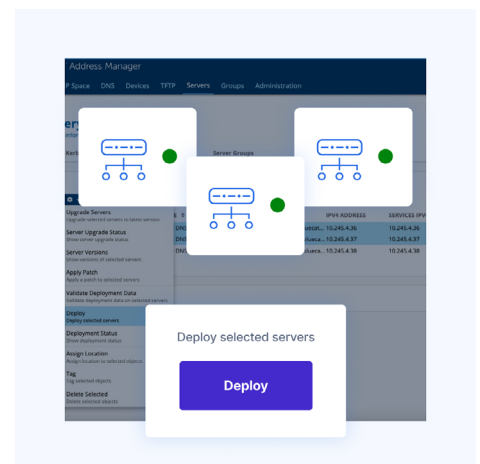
Address Manager

P Space DNS Devices TFTP Servers Groups Administration

Server Groups

Upgrade Servers
Upgrade selected servers to latest version

Server Upgrade Status
Show server upgrade status

Server Versions
Show versions of selected servers

Apply Patch
Apply a patch to selected servers

Validate Deployment Data
Validate deployment data on selected servers

Deploy
Deploy selected servers

Deployment Status
Show deployment status

Assign Location
Assign location to selected objects

Tag
Tag selected objects

Delete Selected
Delete selected objects

| IPV4 ADDRESS | SERVICES IPV |
|---|---|
| 10.245.4.36 | 10.245.4.36 |
| 10.245.4.37 | 10.245.4.37 |
| 10.245.4.38 | 10.245.4.38 |

Deploy selected servers

Deploy